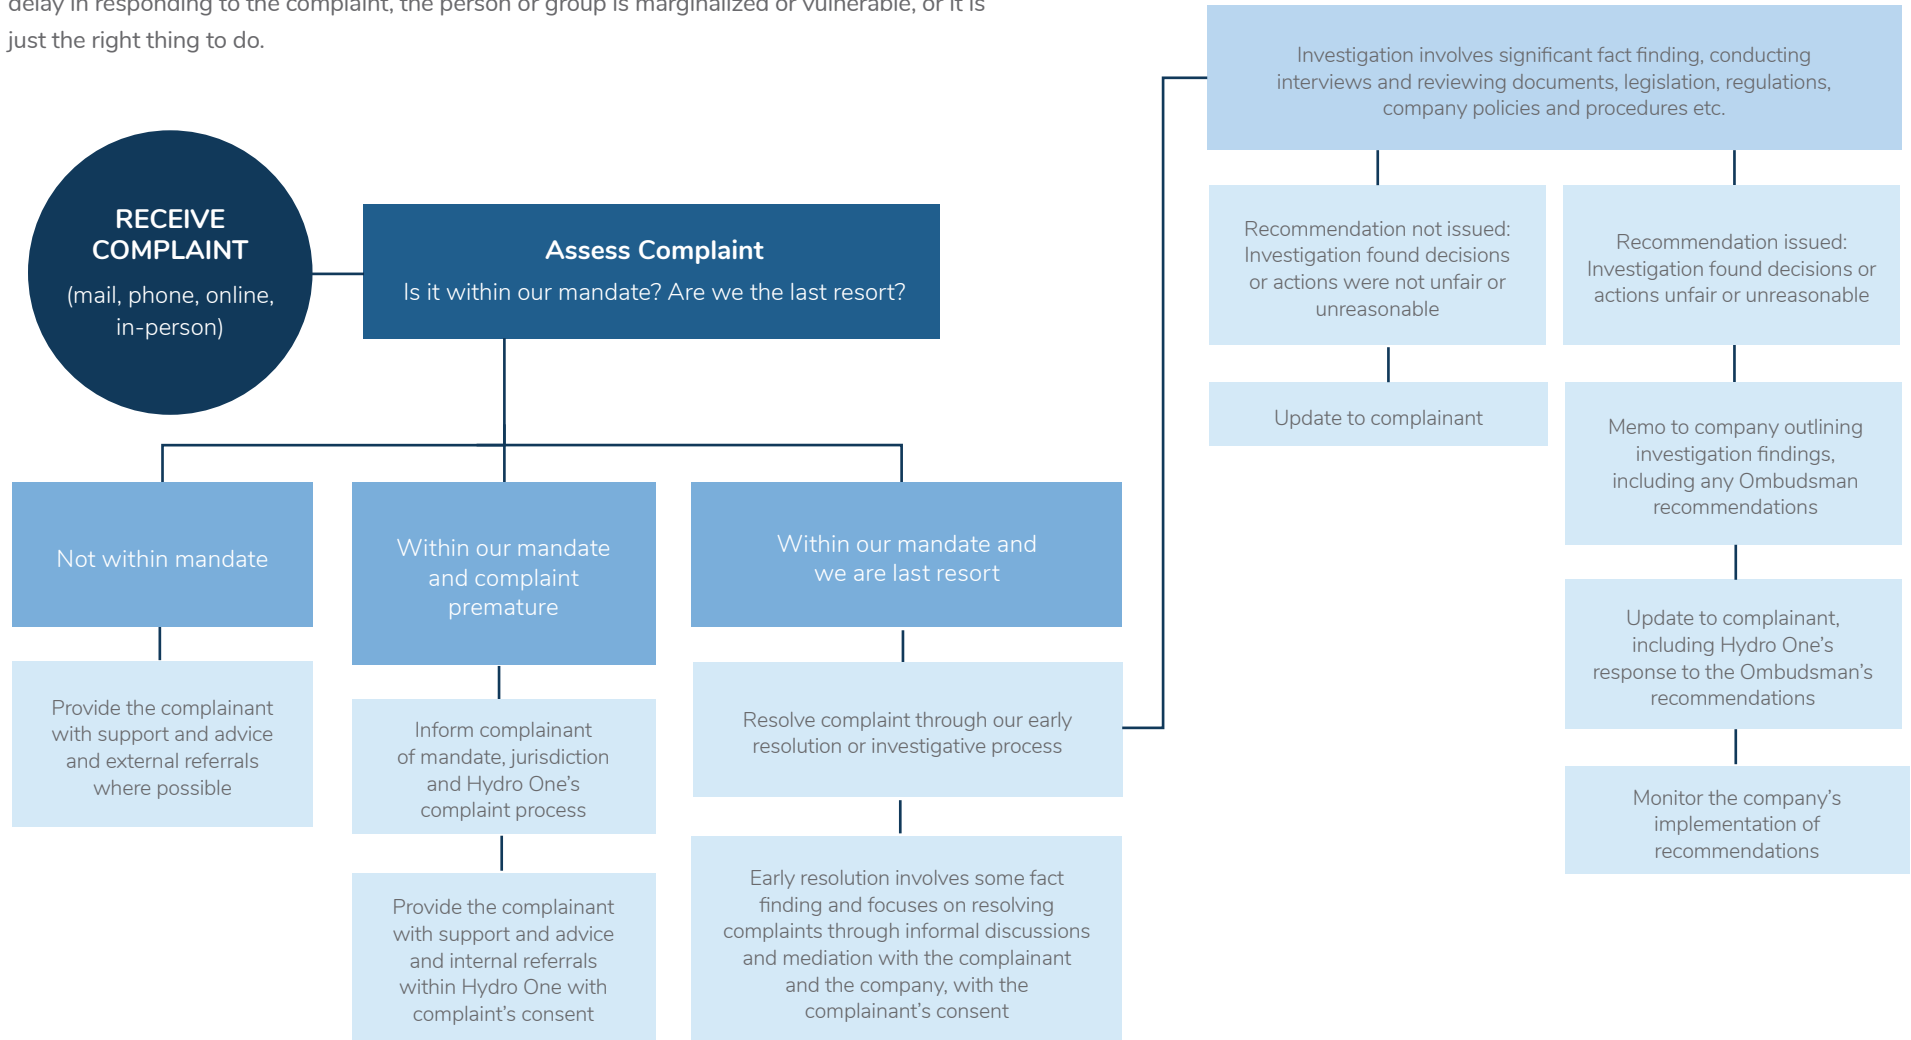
delay in responding to the complaint, the person or group is marginalized or vulnerable, or it is just the right thing to do.

RECEIVE COMPLAINT
(mail, phone, online, in-person)

Assess Complaint
Is it within our mandate? Are we the last resort?

Not within mandate

Provide the complainant with support and advice and external referrals where possible

Within our mandate and complaint premature

Inform complainant of mandate, jurisdiction and Hydro One's complaint process

Provide the complainant with support and advice and internal referrals within Hydro One with complaint's consent

Within our mandate and we are last resort

Resolve complaint through our early resolution or investigative process

Early resolution involves some fact finding and focuses on resolving complaints through informal discussions and mediation with the complainant and the company, with the complainant's consent

Investigation involves significant fact finding, conducting interviews and reviewing documents, legislation, regulations, company policies and procedures etc.

Recommendation not issued: Investigation found decisions or actions were not unfair or unreasonable

Update to complainant

Recommendation issued: Investigation found decisions or actions unfair or unreasonable

Memo to company outlining investigation findings, including any Ombudsman recommendations

Update to complainant, including Hydro One's response to the Ombudsman's recommendations

Monitor the company's implementation of recommendations